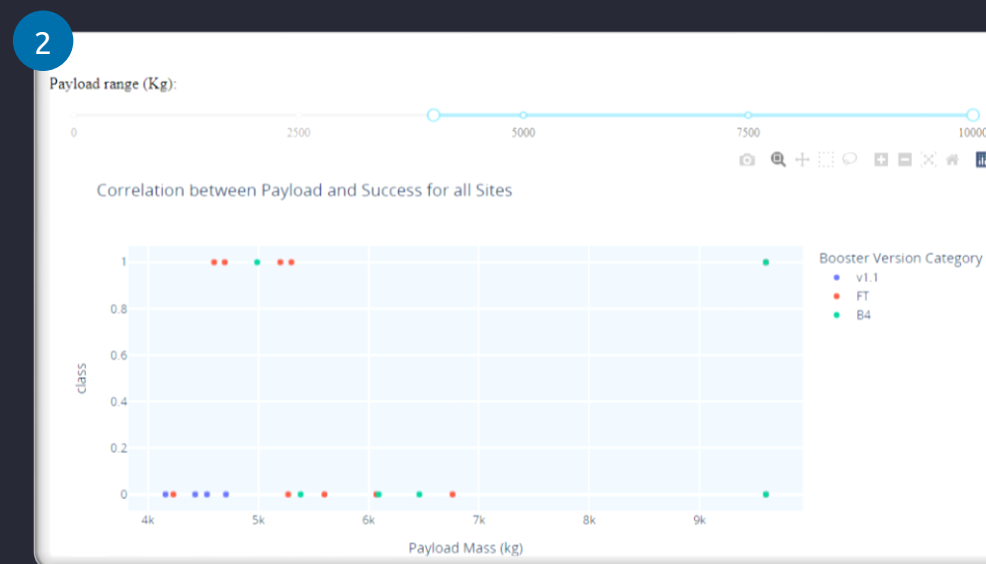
2

Payload range (Kg):

0 2500 5000 7500 10000

Correlation between Payload and Success for all Sites

Booster Version Category
v1.1
FT
B4

1
0.8
0.6
0.4
0.2
0

class

4k 5k 6k 7k 8k 9k

Payload Mass (kg)